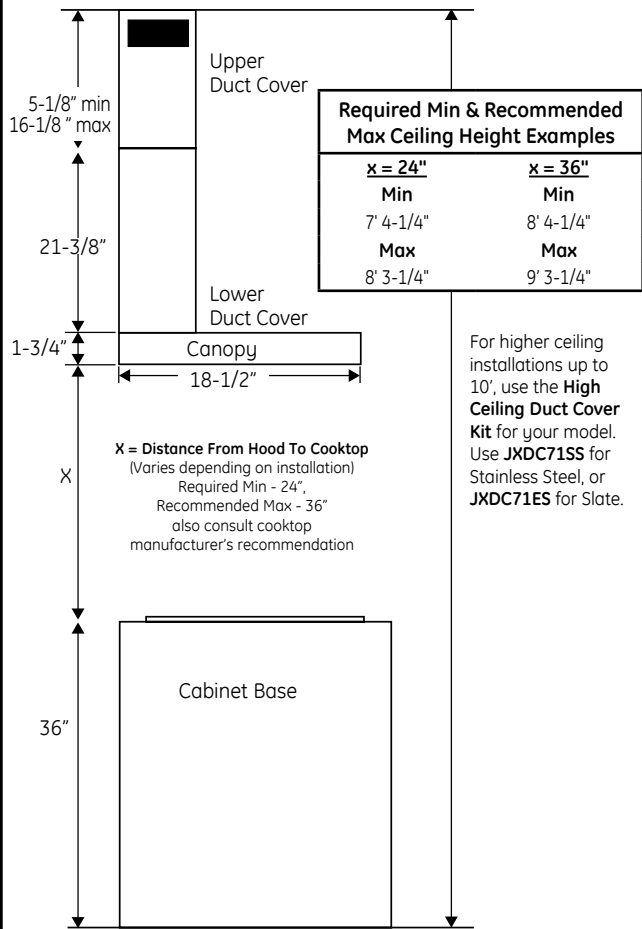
Upper Duct Cover

5-1/8" min
16-1/8 " max

| Required Min & Recommended Max Ceiling Height Examples | |
|---|---|
| x = 24" | x = 36" |
| Min | Min |
| 7' 4-1/4" | 8' 4-1/4" |
| Max | Max |
| 8' 3-1/4" | 9' 3-1/4" |

21-3/8"

Lower Duct Cover

1-3/4"

Canopy

18-1/2"

For higher ceiling installations up to 10', use the **High Ceiling Duct Cover Kit** for your model. Use **JXDC71SS** for Stainless Steel, or **JXDC71ES** for Slate.

X

**X = Distance From Hood To Cooktop**
(Varies depending on installation)
Required Min - 24",
Recommended Max - 36"
also consult cooktop manufacturer's recommendation

Cabinet Base

36"